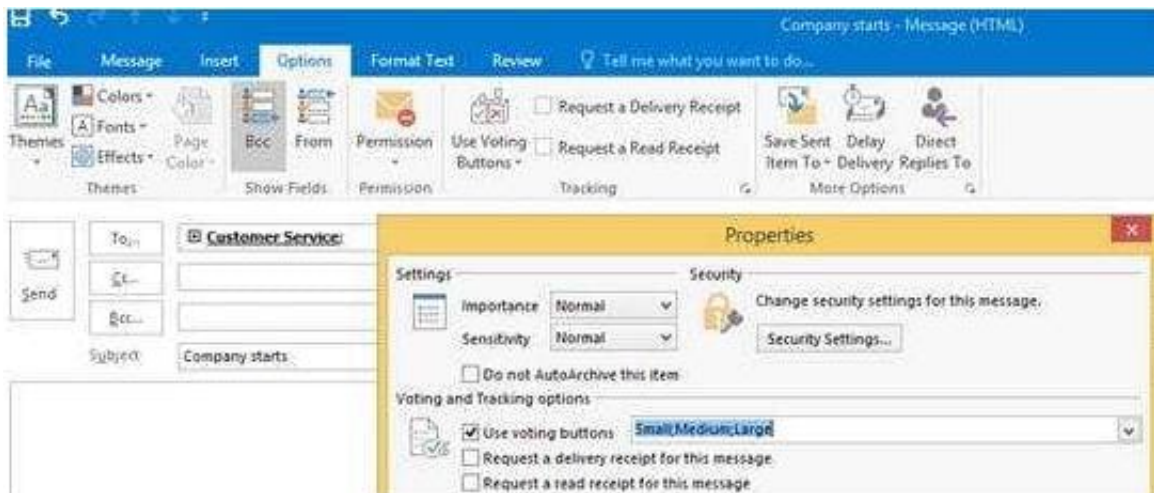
Company starts - Message (HTML)

File Message Insert Options Format Text Review Tell me what you want to do...

Themes Colors Fonts Effects Page Color Bcc From Permission Use Voting Buttons Request a Delivery Receipt Request a Read Receipt Save Sent Item To Delay Delivery Direct Replies To

Themes Show Fields Permission Tracking More Options

Send To... Customer Service; Cc... Bcc... Subject Company starts

Properties

Settings
Importance Normal
Sensitivity Normal
Do not AutoArchive this item

Security
Change security settings for this message.
Security Settings...

Voting and Tracking options
Use voting buttons Small;Medium;Large
Request a delivery receipt for this message
Request a read receipt for this message